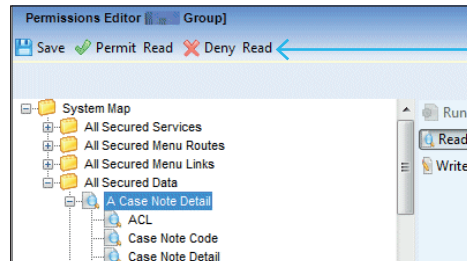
Permissions Editor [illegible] Group]

Save Permit Read Deny Read

System Map
All Secured Services
All Secured Menu Routes
All Secured Menu Links
All Secured Data
A Case Note Detail
ACL
Case Note Code
Case Note Detail

Run
Read
Write